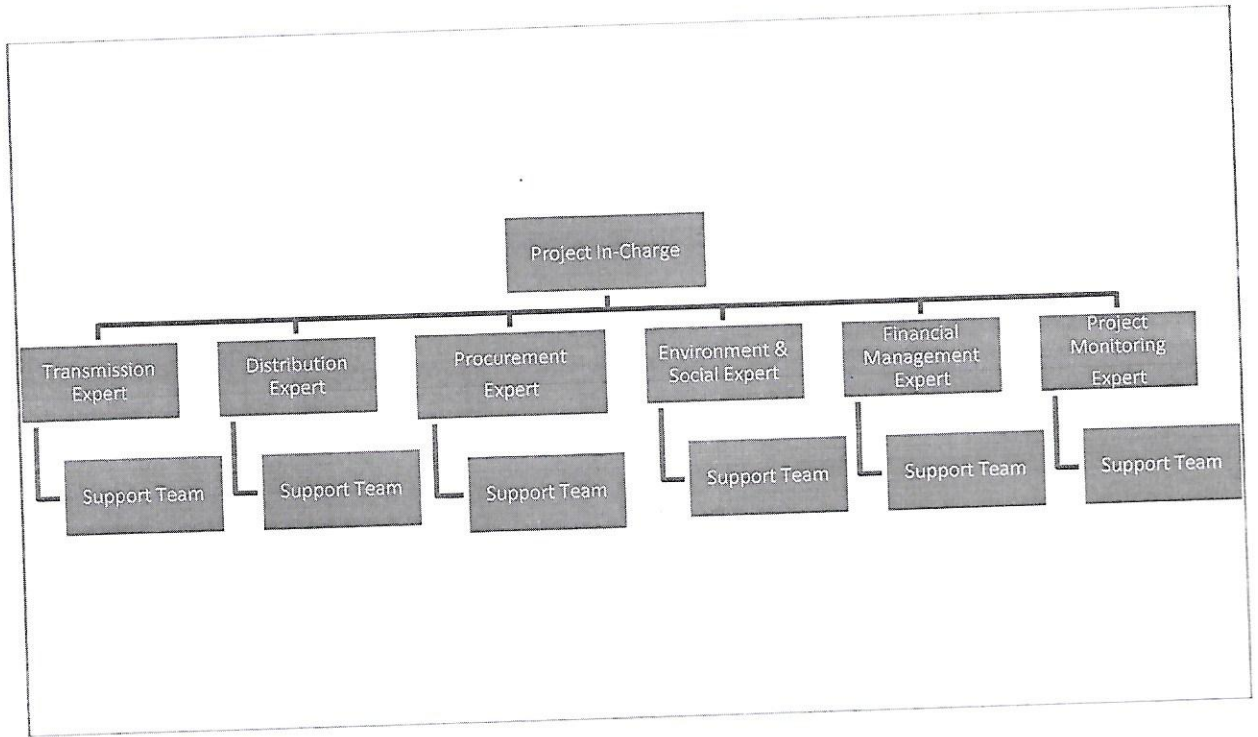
Project In-Charge

Transmission Expert

Support Team

Distribution Expert

Support Team

Procurement Expert

Support Team

Environment & Social Expert

Support Team

Financial Management Expert

Support Team

Project Monitoring Expert

Support Team